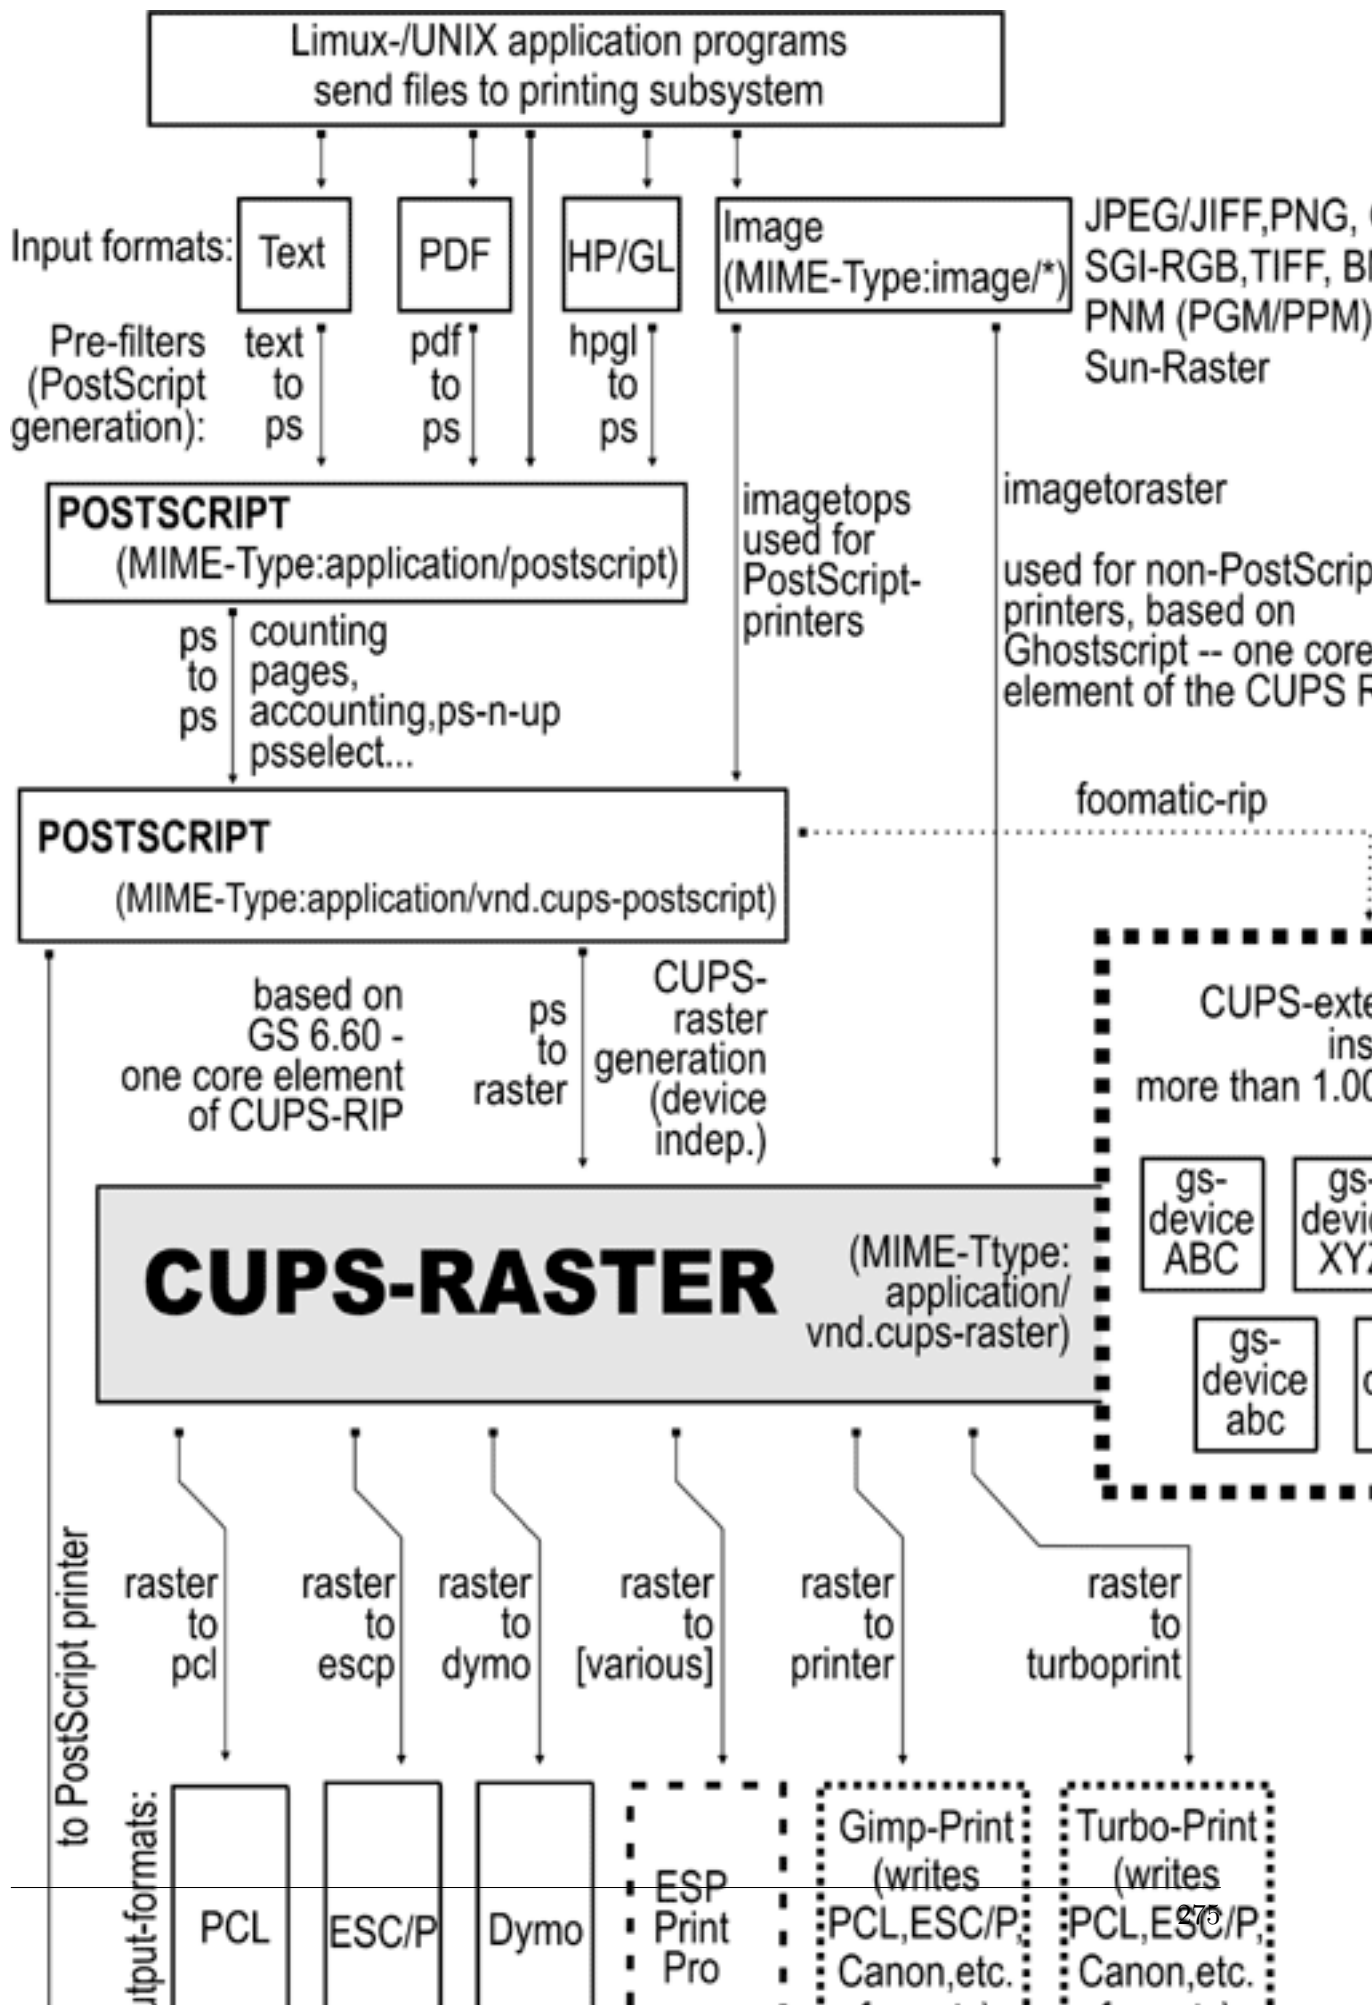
Limux-/UNIX application programs send files to printing subsystem

Input formats: Text PDF HP/GL Image (MIME-Type:image/*)

JPEG/JIFF,PNG, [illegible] SGI-RGB,TIFF, B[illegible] PNM (PGM/PPM) Sun-Raster

Pre-filters (PostScript generation): text to ps pdf to ps hpgl to ps

POSTSCRIPT (MIME-Type:application/postscript)

imagetops used for PostScript-printers

imagetoraster

used for non-PostScrip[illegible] printers, based on Ghostscript -- one core element of the CUPS R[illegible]

ps to ps counting pages, accounting,ps-n-up psselect...

foomatic-rip

POSTSCRIPT (MIME-Type:application/vnd.cups-postscript)

based on GS 6.60 - one core element of CUPS-RIP

ps to raster

CUPS-raster generation (device indep.)

CUPS-exte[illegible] ins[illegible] more than 1.00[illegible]

gs-device ABC

gs-devic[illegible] XY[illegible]

gs-device abc

CUPS-RASTER (MIME-Ttype: application/ vnd.cups-raster)

to PostScript printer

raster to pcl

raster to escp

raster to dymo

raster to [various]

raster to printer

raster to turboprint

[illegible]utput-formats:

PCL

ESC/P

Dymo

ESP Print Pro

Gimp-Print (writes PCL,ESC/P, Canon,etc.

Turbo-Print (writes PCL,ESC/P, Canon,etc.

275